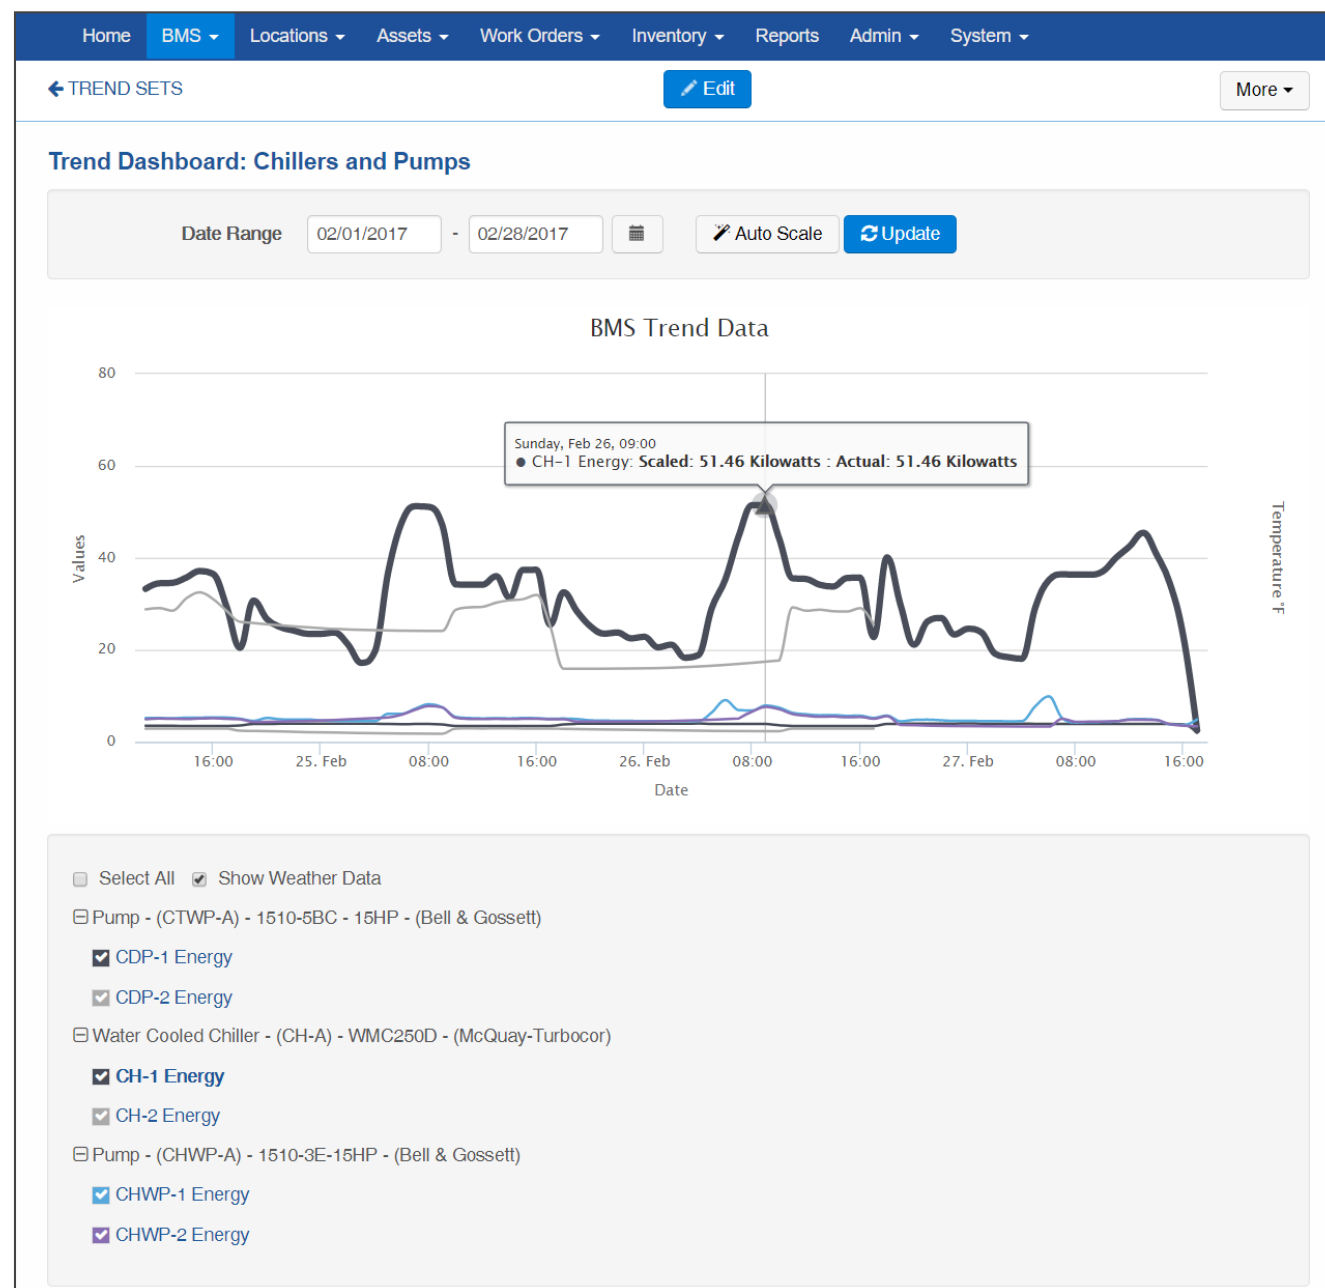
Home BMS Locations Assets Work Orders Inventory Reports Admin System

TREND SETS

Edit

More

Trend Dashboard: Chillers and Pumps

Date Range 02/01/2017 - 02/28/2017 Auto Scale Update

BMS Trend Data

Sunday, Feb 26, 09:00
● CH-1 Energy: Scaled: 51.46 Kilowatts : Actual: 51.46 Kilowatts

80
60
40
20
0

Values

Temperature °F

16:00 25. Feb 08:00 16:00 26. Feb 08:00 16:00 27. Feb 08:00 16:00

Date

Select All Show Weather Data

Pump - (CTWP-A) - 1510-5BC - 15HP - (Bell & Gossett)

CDP-1 Energy

CDP-2 Energy

Water Cooled Chiller - (CH-A) - WMC250D - (McQuay-Turbocor)

CH-1 Energy

CH-2 Energy

Pump - (CHWP-A) - 1510-3E-15HP - (Bell & Gossett)

CHWP-1 Energy

CHWP-2 Energy